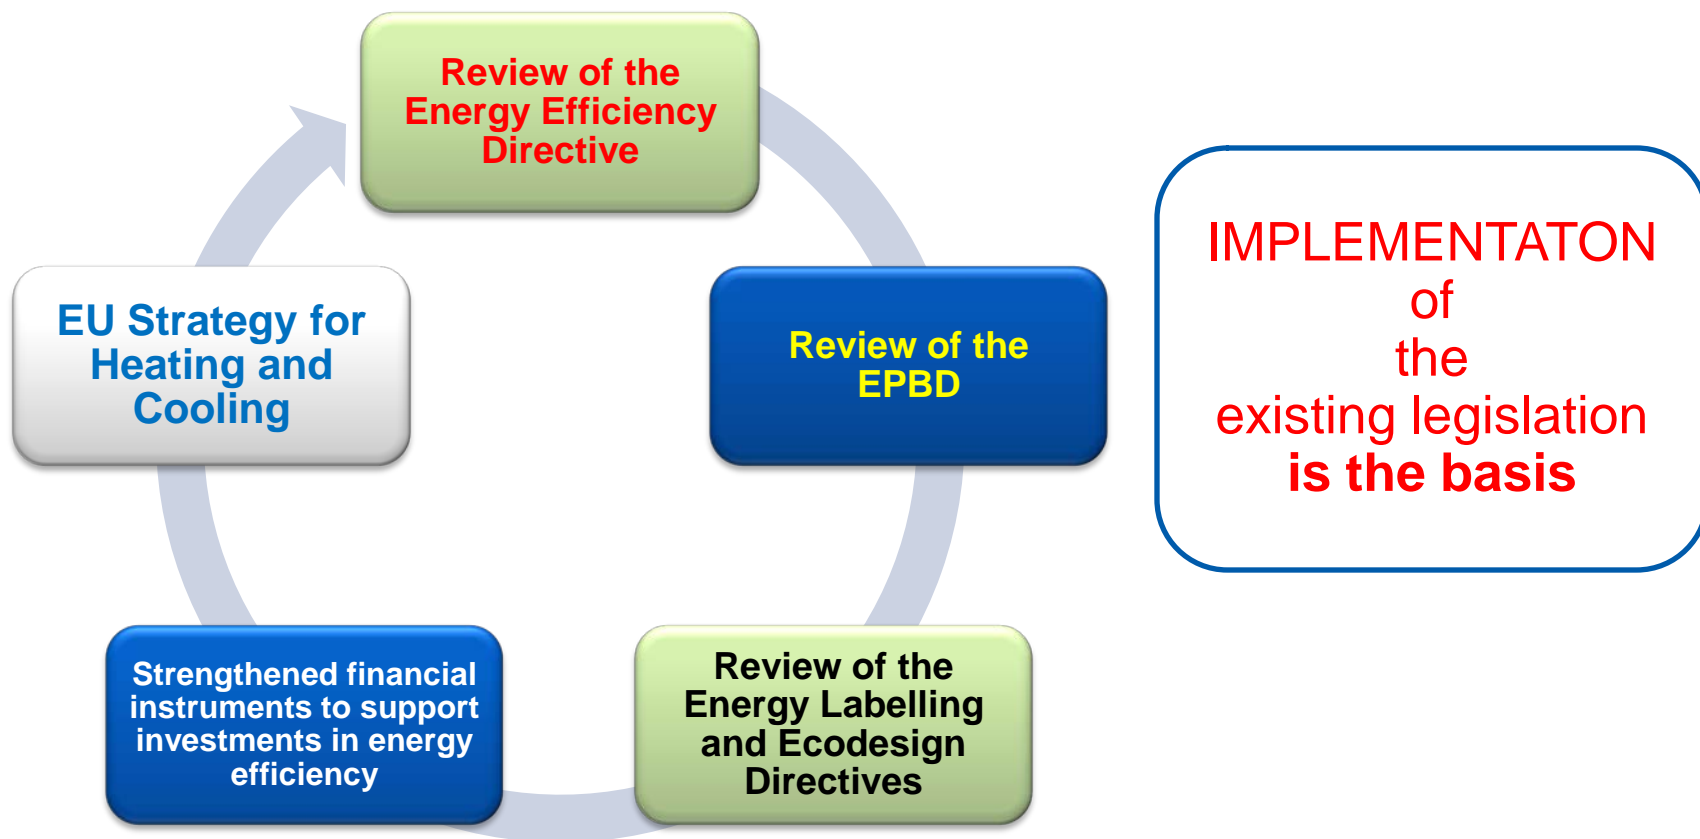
Review of the Energy Efficiency Directive

Review of the EPBD

Review of the Energy Labelling and Ecodesign Directives

Strengthened financial instruments to support investments in energy efficiency

EU Strategy for Heating and Cooling

IMPLEMENTATON of the existing legislation is the basis